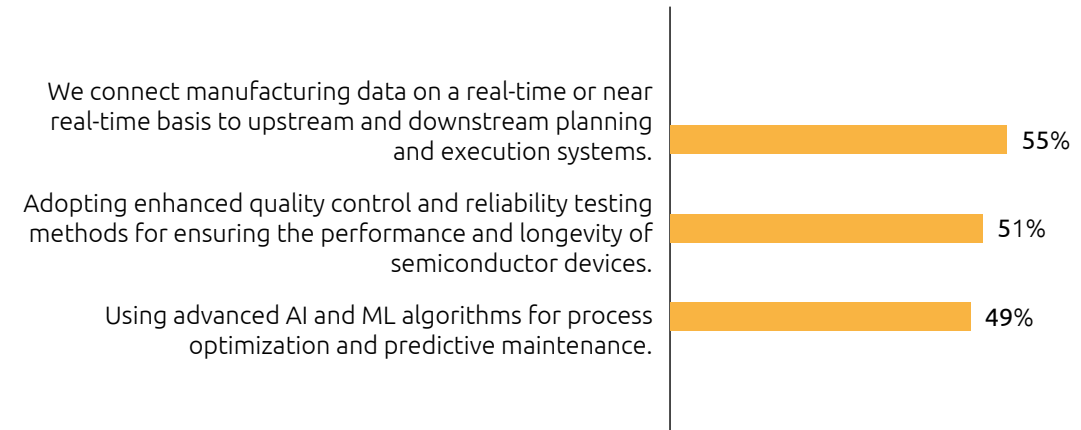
We connect manufacturing data on a real-time or near real-time basis to upstream and downstream planning and execution systems.

55%

Adopting enhanced quality control and reliability testing methods for ensuring the performance and longevity of semiconductor devices.

51%

Using advanced AI and ML algorithms for process optimization and predictive maintenance.

49%